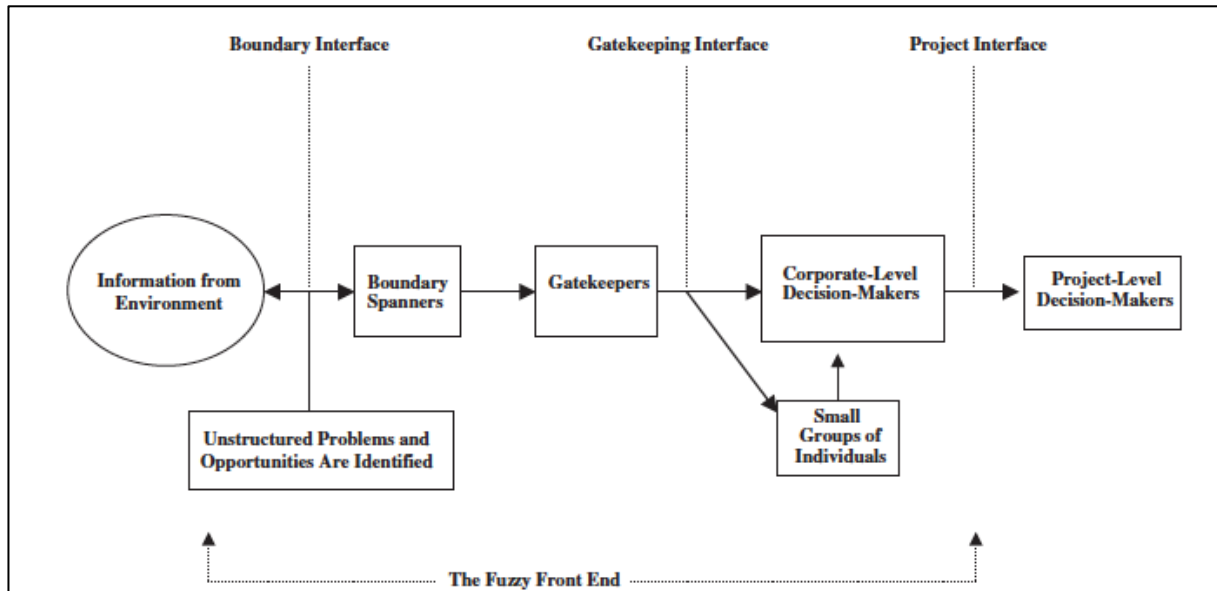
Boundary Interface

Gatekeeping Interface

Project Interface

Information from Environment

Boundary Spanners

Gatekeepers

Corporate-Level Decision-Makers

Project-Level Decision-Makers

Unstructured Problems and Opportunities Are Identified

Small Groups of Individuals

The Fuzzy Front End